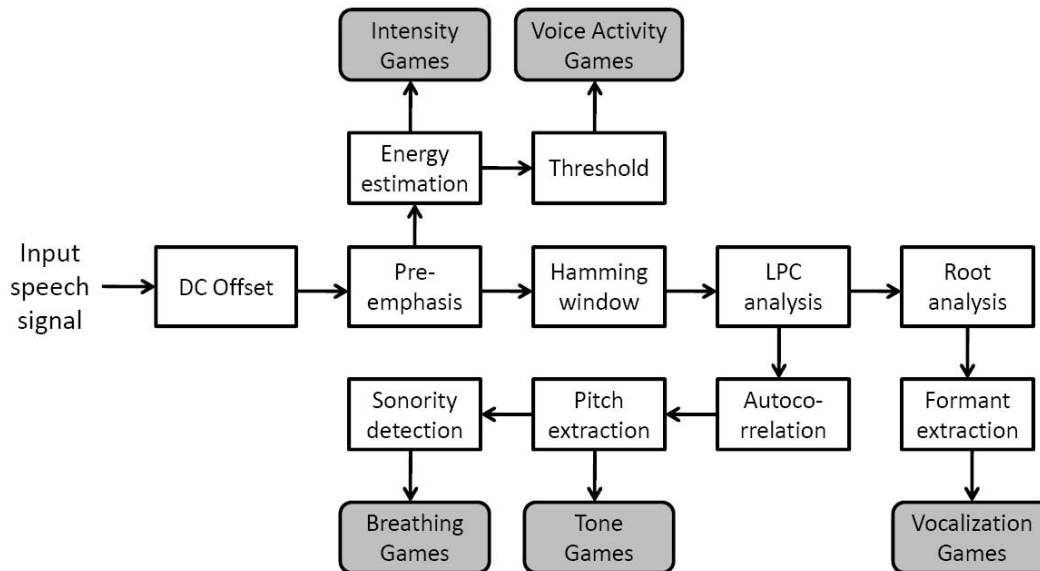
Intensity Games

Voice Activity Games

Energy estimation

Threshold

Input speech signal

DC Offset

Pre-emphasis

Hamming window

LPC analysis

Root analysis

Sonority detection

Pitch extraction

Autocorrelation

Formant extraction

Breathing Games

Tone Games

Vocalization Games